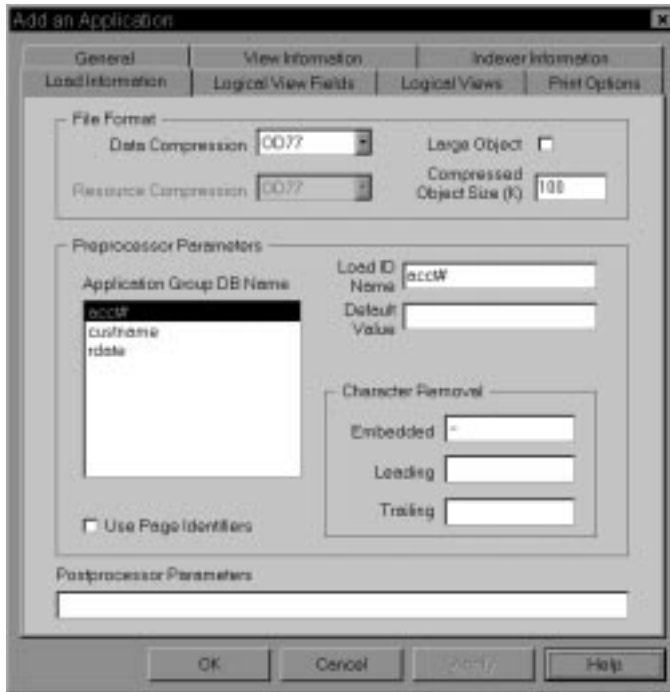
Add an Application

General | View Information | Indexer Information
Load Information | Logical View Fields | Logical Views | Print Options

File Format
Data Compression OD77
Large Object
Resource Compression OD77
Compressed Object Size (K) 100

Preprocessor Parameters
Application Group DB Name
acct#
custname
rdate
Load ID Name acct#
Default Value

Character Removal
Embedded -
Leading
Trailing

Use Page Identifiers

Postprocessor Parameters

OK | Cancel | Apply | Help